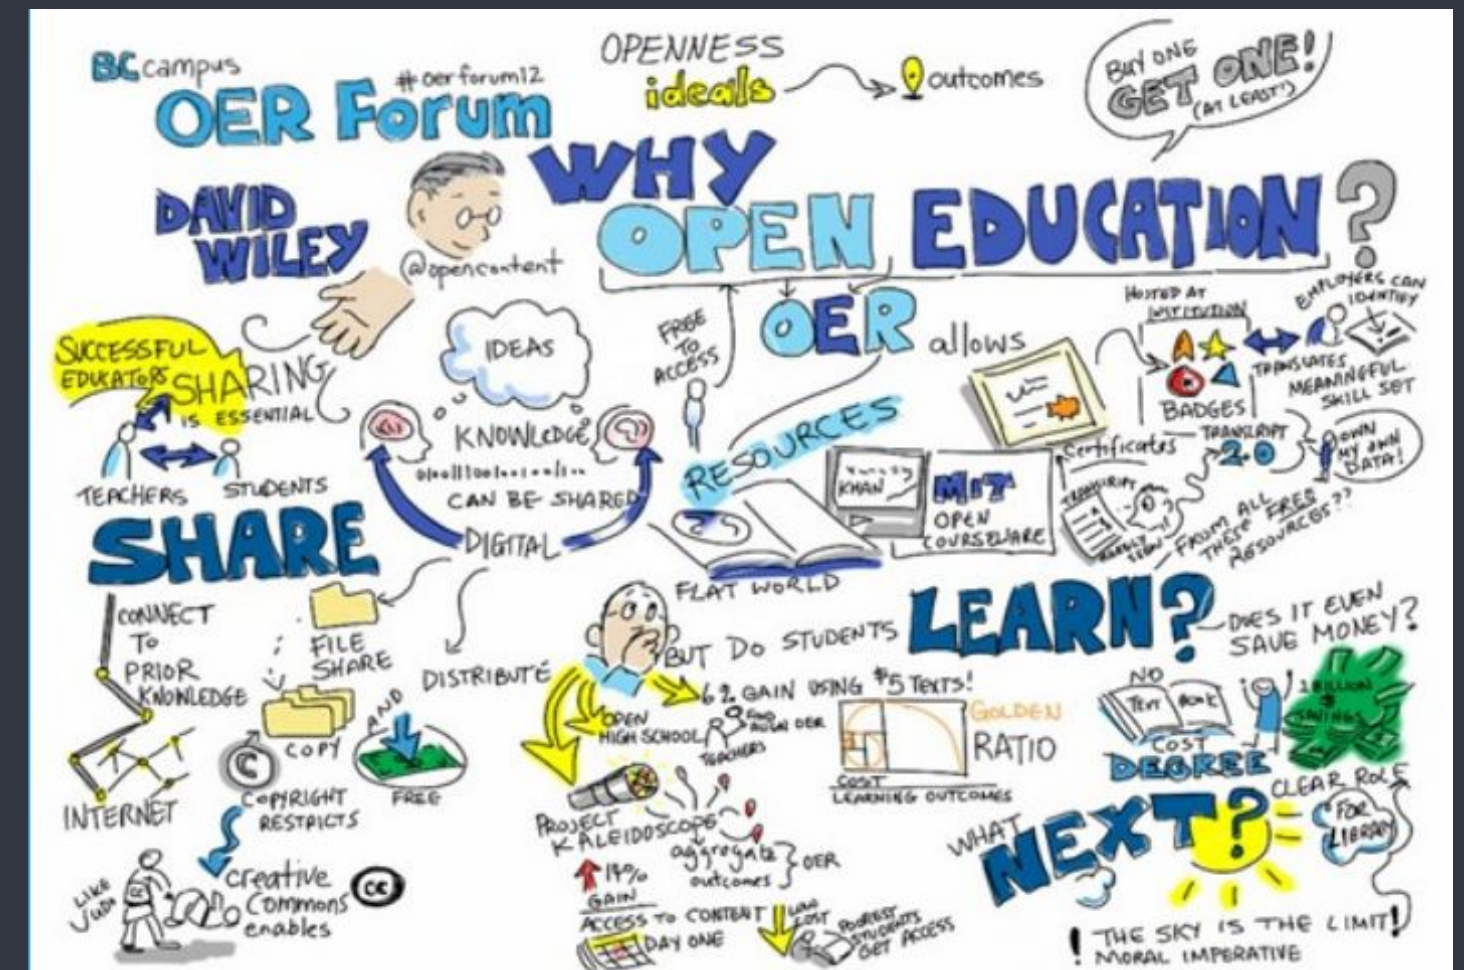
BC campus
OER Forum
#oerforum12

OPENNESS
ideals → outcomes

BUY ONE GET ONE! (AT LEAST!)

DAVID WILEY
@opencontent

WHY OPEN EDUCATION?

SUCCESSFUL EDUCATORS SHARING IS ESSENTIAL

TEACHERS STUDENTS

SHARE

IDEAS
KNOWLEDGE
0100110010010110...
CAN BE SHARED
DIGITAL

FREE TO ACCESS

OER allows

RESOURCES

KHAN

MIT OPEN COURSEWARE

FLAT WORLD

HOSTED AT INSTITUTION
BADGES
TRANSLATES MEANINGFUL SKILL SET
EMPLOYERS CAN IDENTIFY
Certificates
TRANSCRIPT 2.0
OWN MY OWN DATA!
TRANSCRIPT
FROM ALL THESE FREE RESOURCES??

CONNECT TO PRIOR KNOWLEDGE
INTERNET
FILE SHARE
COPY
DISTRIBUTE
AND
FREE
COPYRIGHT RESTRICTS
creative Commons enables
LIKE JUDO

BUT DO STUDENTS LEARN?
6% GAIN USING $5 TEXTS!
OPEN HIGH SCHOOL
TEACHERS
GOLDEN RATIO
COST LEARNING OUTCOMES
PROJECT KALEIDOSCOPE
aggregate outcomes OER
14% GAIN
ACCESS TO CONTENT DAY ONE
LOW COST
POOREST STUDENTS GET ACCESS

DOES IT EVEN SAVE MONEY?
NO TEXT BOOK
COST DEGREE
BILLION SAVINGS

WHAT NEXT?
CLEAR ROLE FOR LIBRARY
! THE SKY IS THE LIMIT!
MORAL IMPERATIVE